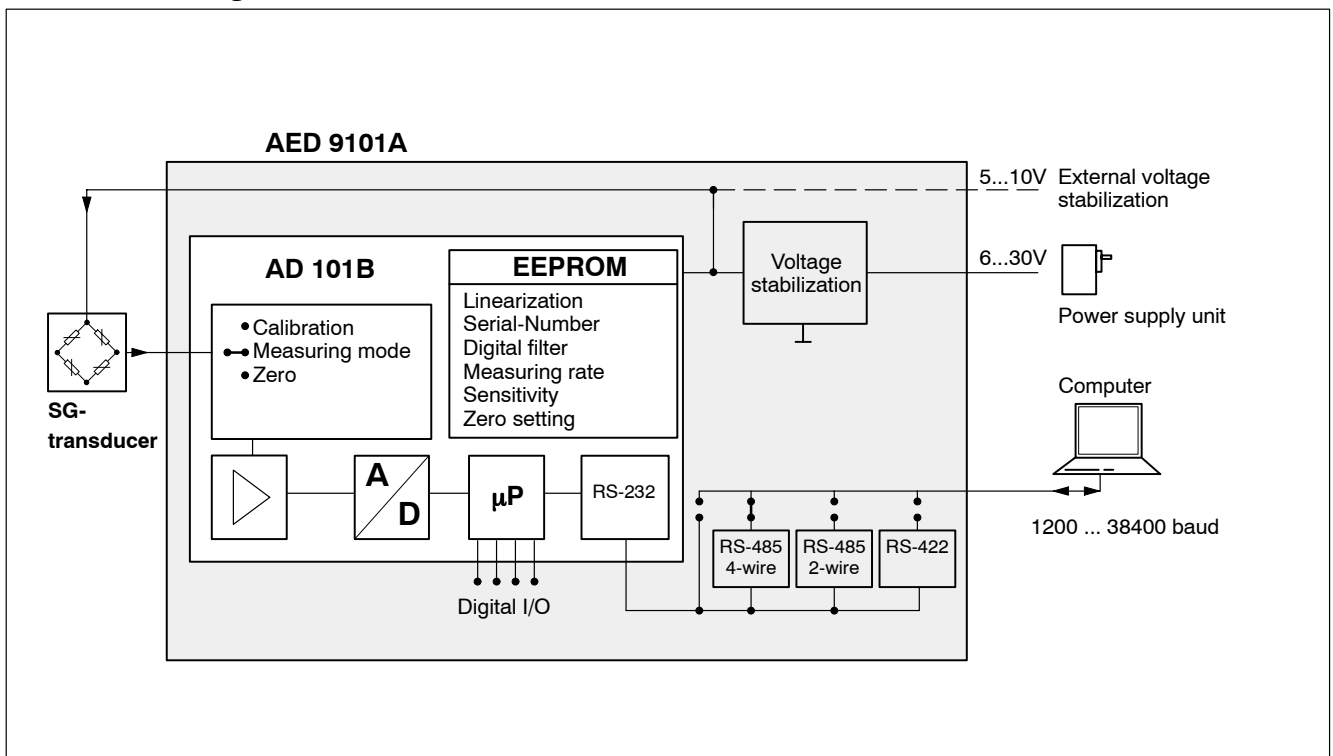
AED 9101A

5...10V External voltage stabilization

AD 101B

EEPROM

Linearization
Serial-Number
Digital filter
Measuring rate
Sensitivity
Zero setting

Voltage stabilization

6...30V

Power supply unit

Calibration
Measuring mode
Zero

SG-transducer

Computer

A

D

µP

RS-232

RS-485 4-wire

RS-485 2-wire

RS-422

1200 ... 38400 baud

Digital I/O